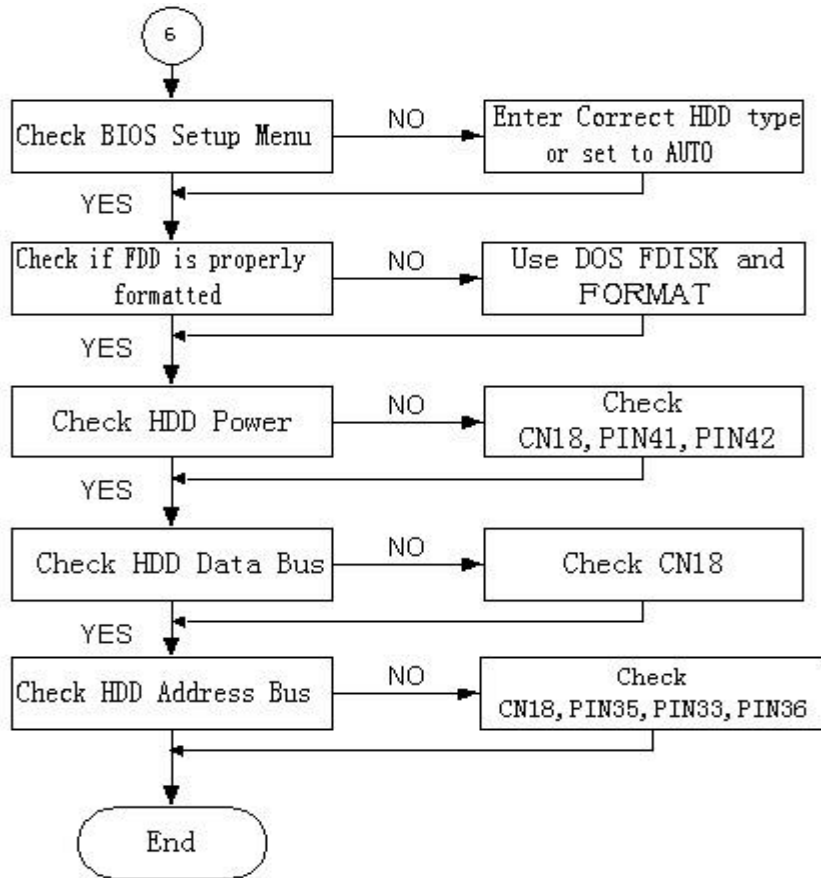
6

Check BIOS Setup Menu

NO

Enter Correct HDD type or set to AUTO

YES

Check if FDD is properly formatted

NO

Use DOS FDISK and FORMAT

YES

Check HDD Power

NO

Check CN18, PIN41, PIN42

YES

Check HDD Data Bus

NO

Check CN18

YES

Check HDD Address Bus

NO

Check CN18, PIN35, PIN33, PIN36

End